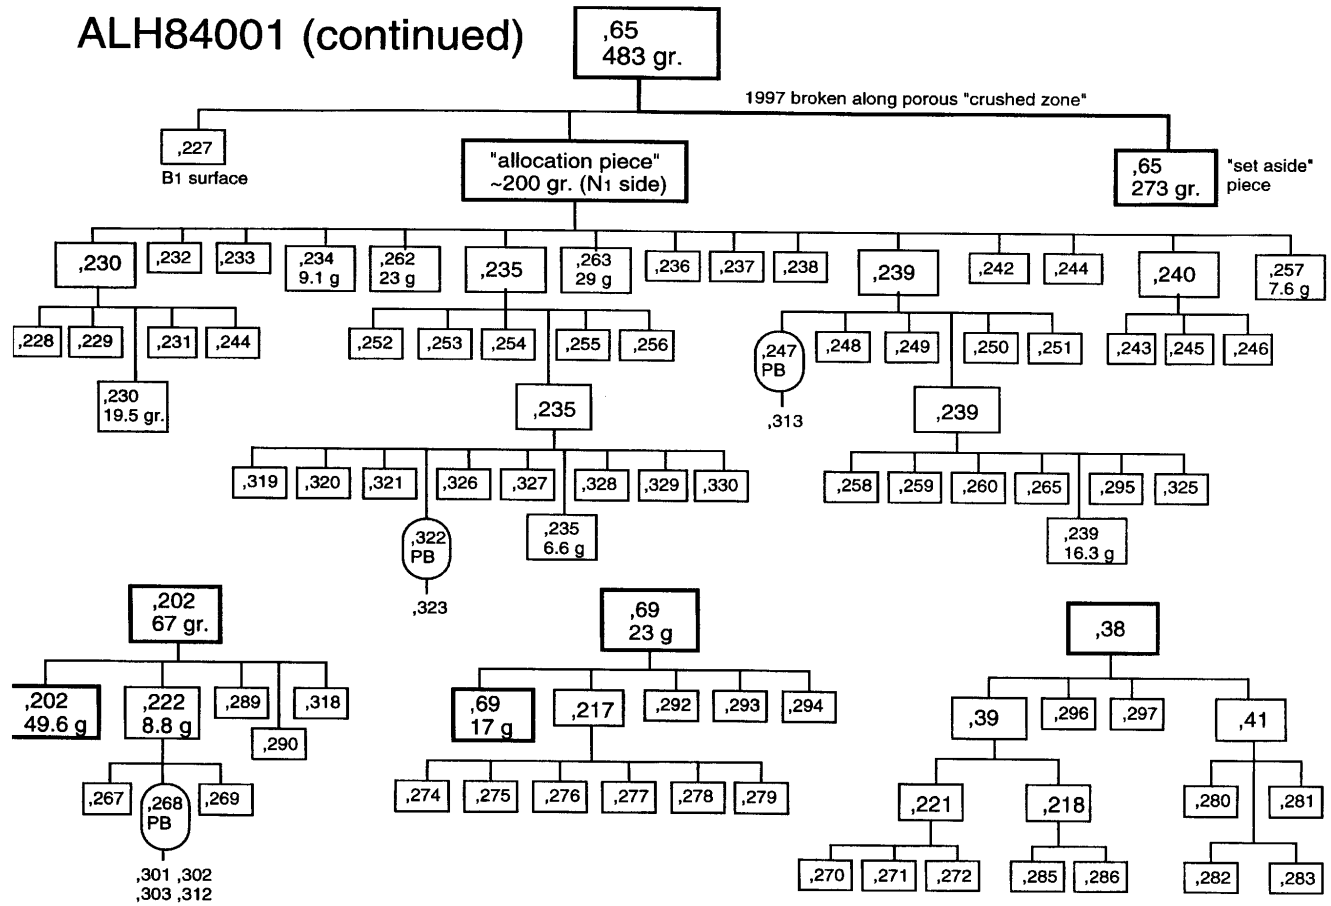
ALH84001 (continued)

,65
483 gr.

1997 broken along porous "crushed zone"

,227
B1 surface

"allocation piece"
~200 gr. (N1 side)

,65
273 gr.
"set aside" piece

,230
,232
,233
,234
9.1 g
,262
23 g
,235
,263
29 g
,236
,237
,238
,239
,242
,244
,240
,257
7.6 g

,228
,229
,231
,244
,230
19.5 gr.

,252
,253
,254
,255
,256
,235

,319
,320
,321
,322
PB
,323
,326
,327
,328
,329
,330
,235
6.6 g

,247
PB
,313
,248
,249
,250
,251
,239

,258
,259
,260
,265
,295
,325
,239
16.3 g

,243
,245
,246

,202
67 gr.

,202
49.6 g
,222
8.8 g
,289
,290
,318

,267
,268
PB
,269
,301 ,302
,303 ,312

,69
23 g

,69
17 g
,217
,292
,293
,294

,274
,275
,276
,277
,278
,279

,38

,39
,296
,297
,41

,221
,218
,280
,281

,270
,271
,272
,285
,286
,282
,283